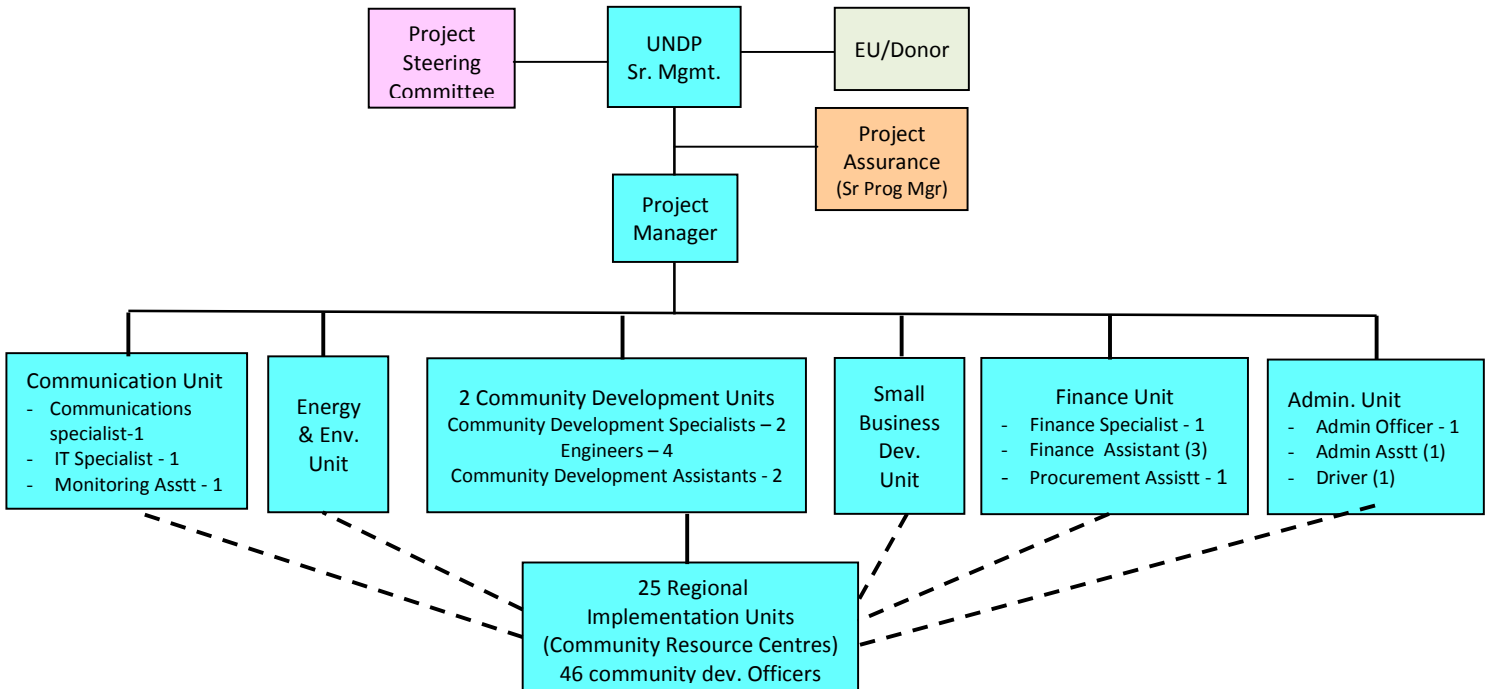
Project Steering Committee

UNDP Sr. Mgmt.

EU/Donor

Project Assurance (Sr Prog Mgr)

Project Manager

Communication Unit
- Communications specialist-1
- IT Specialist - 1
- Monitoring Asstt - 1

Energy & Env. Unit

2 Community Development Units
Community Development Specialists – 2
Engineers – 4
Community Development Assistants - 2

Small Business Dev. Unit

Finance Unit
- Finance Specialist - 1
- Finance Assistant (3)
- Procurement Assistt - 1

Admin. Unit
- Admin Officer - 1
- Admin Asstt (1)
- Driver (1)

25 Regional Implementation Units (Community Resource Centres) 46 community dev. Officers